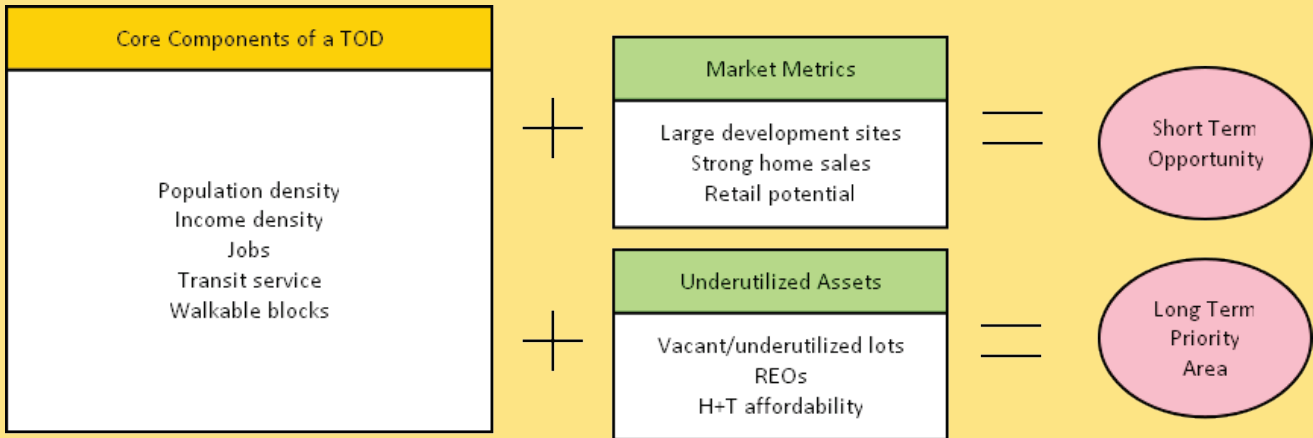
Core Components of a TOD

Population density
Income density
Jobs
Transit service
Walkable blocks

+

Market Metrics

Large development sites
Strong home sales
Retail potential

=

Short Term Opportunity

+

Underutilized Assets

Vacant/underutilized lots
REOs
H+T affordability

=

Long Term Priority Area